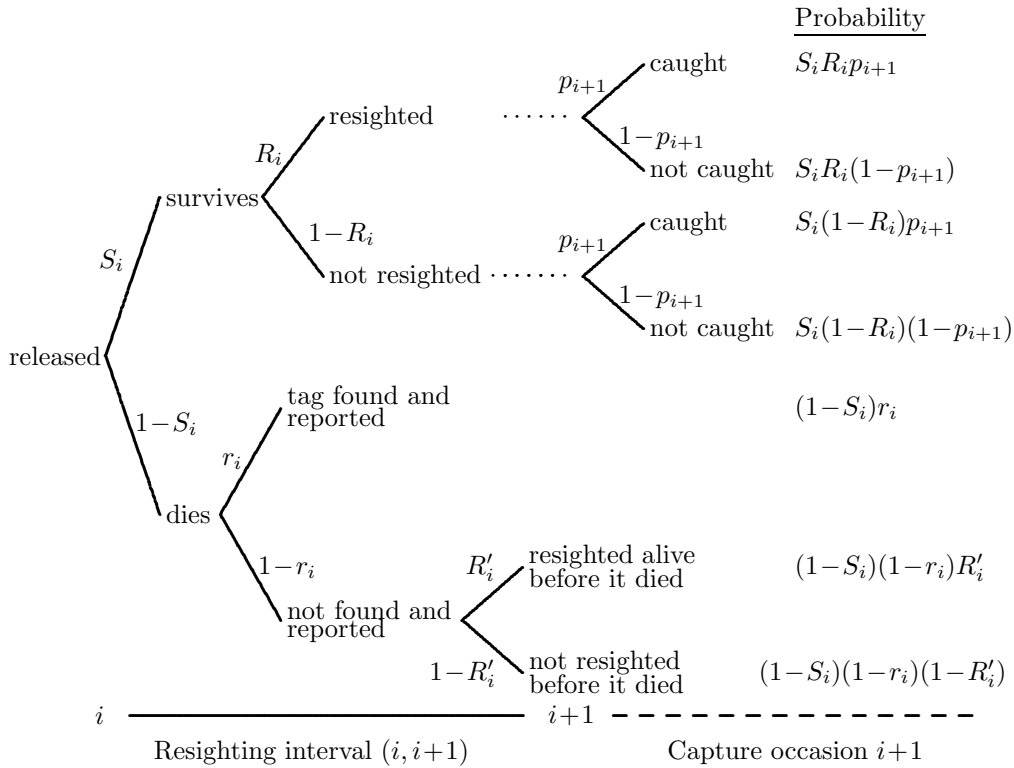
Probability

released

$S_i$

survives

$R_i$

resighted

$p_{i+1}$

caught $S_iR_ip_{i+1}$

$1-p_{i+1}$

not caught $S_iR_i(1-p_{i+1})$

$1-R_i$

not resighted

$p_{i+1}$

caught $S_i(1-R_i)p_{i+1}$

$1-p_{i+1}$

not caught $S_i(1-R_i)(1-p_{i+1})$

$1-S_i$

dies

$r_i$

tag found and reported $(1-S_i)r_i$

$1-r_i$

not found and reported

$R_i'$

resighted alive before it died $(1-S_i)(1-r_i)R_i'$

$1-R_i'$

not resighted before it died $(1-S_i)(1-r_i)(1-R_i')$

$i$ $i+1$

Resighting interval $(i, i+1)$ Capture occasion $i+1$